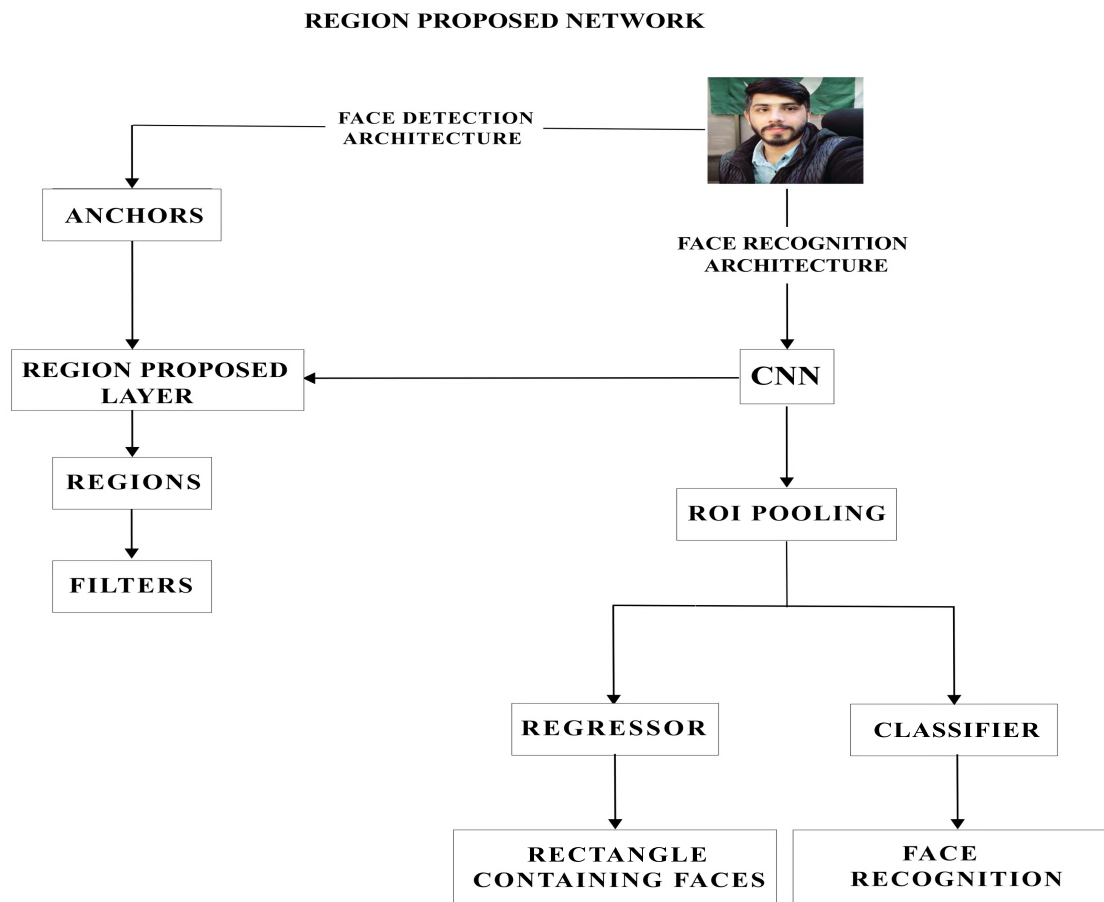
REGION PROPOSED NETWORK

FACE DETECTION ARCHITECTURE

ANCHORS

REGION PROPOSED LAYER

REGIONS

FILTERS

FACE RECOGNITION ARCHITECTURE

CNN

ROI POOLING

REGRESSOR

CLASSIFIER

RECTANGLE CONTAINING FACES

FACE RECOGNITION